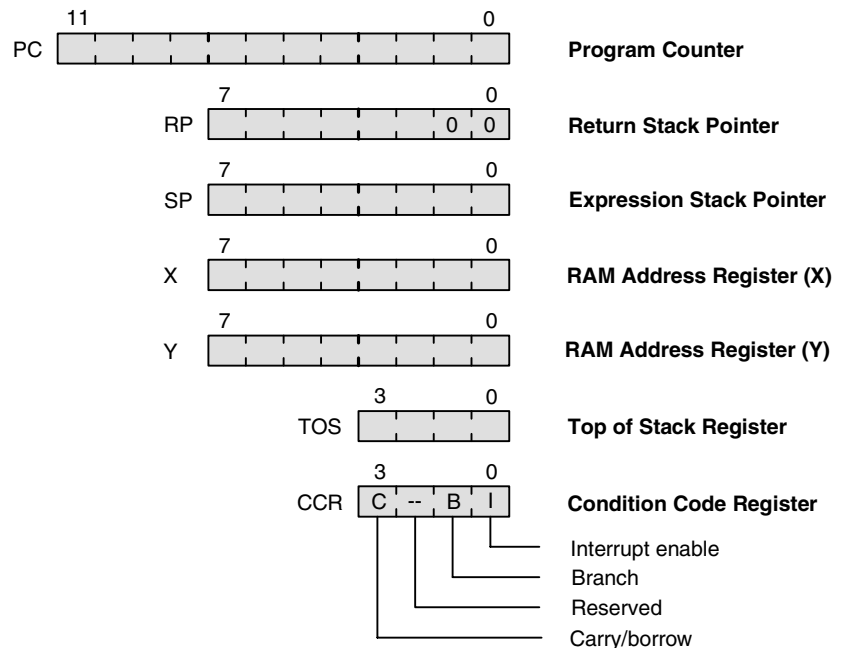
11 0
PC
Program Counter

7 0
RP 0 0
Return Stack Pointer

7 0
SP
Expression Stack Pointer

7 0
X
RAM Address Register (X)

7 0
Y
RAM Address Register (Y)

3 0
TOS
Top of Stack Register

3 0
CCR C -- B I
Condition Code Register

Interrupt enable
Branch
Reserved
Carry/borrow